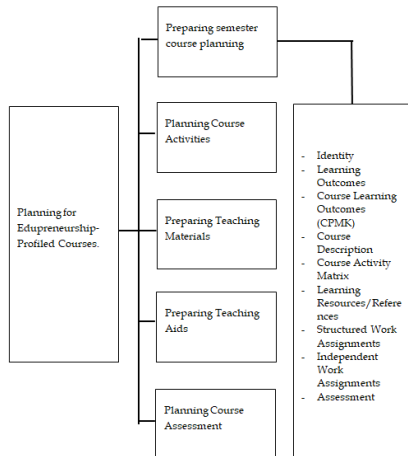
Planning for Edupreneurship-Profiled Courses.

Preparing semester course planning

Planning Course Activities

Preparing Teaching Materials

Preparing Teaching Aids

Planning Course Assessment

- Identity
- Learning Outcomes
- Course Learning Outcomes (CPMK)
- Course Description
- Course Activity Matrix
- Learning Resources/References
- Structured Work Assignments
- Independent Work Assignments
- Assessment